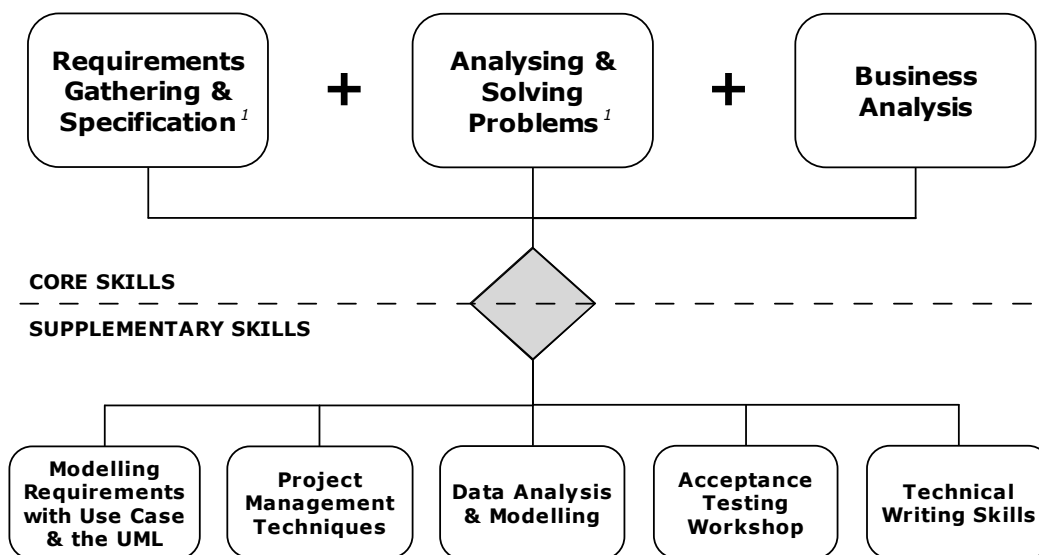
Requirements Gathering & Specification $^{1}$

+

Analysing & Solving Problems $^{1}$

+

Business Analysis

CORE SKILLS

SUPPLEMENTARY SKILLS

Modelling Requirements with Use Case & the UML

Project Management Techniques

Data Analysis & Modelling

Acceptance Testing Workshop

Technical Writing Skills